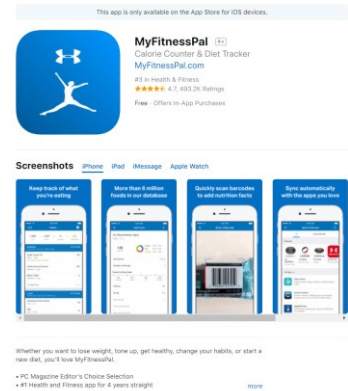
This app is only available on the App Store for iOS devices.

MyFitnessPal 4+

Calorie Counter & Diet Tracker

MyFitnessPal.com

#3 in Health & Fitness

4.7, 493.2K Ratings

Free · Offers In-App Purchases

Screenshots iPhone iPad iMessage Apple Watch

Keep track of what you're eating

More than 6 million foods in our database

Quickly scan barcodes to add nutrition facts

Sync automatically with the apps you love

Whether you want to lose weight, tone up, get healthy, change your habits, or start a new diet, you'll love MyFitnessPal.

• PC Magazine Editor's Choice Selection
• #1 Health and Fitness app for 4 years straight

more